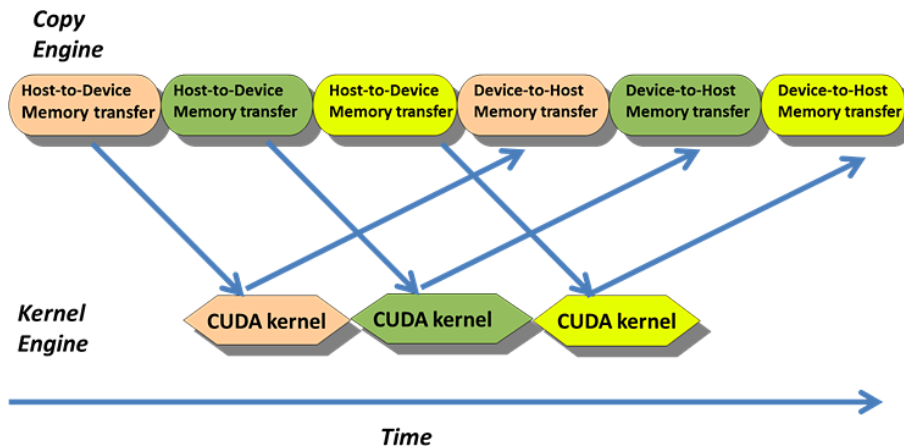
Copy Engine

Host-to-Device Memory transfer

Host-to-Device Memory transfer

Host-to-Device Memory transfer

Device-to-Host Memory transfer

Device-to-Host Memory transfer

Device-to-Host Memory transfer

Kernel Engine

CUDA kernel

CUDA kernel

CUDA kernel

Time